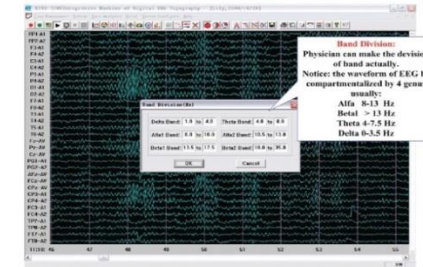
Band Division:
Physician can make the division of band actually.
Notice: the waveform of EEG is compartmentalized by 4 genus usually:
Alfa 8-13 Hz
Beta1 > 13 Hz
Theta 4-7.5 Hz
Delta 0-3.5 Hz

Band Division(Hz)

Delta Band: 1.5 to 4.0
Theta Band: 4.0 to 8.0
Alfa1 Band: 8.0 to 10.0
Alfa2 Band: 10.5 to 13.0
Beta1 Band: 13.5 to 17.5
Beta2 Band: 18.0 to 30.0

OK
Cancel

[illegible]